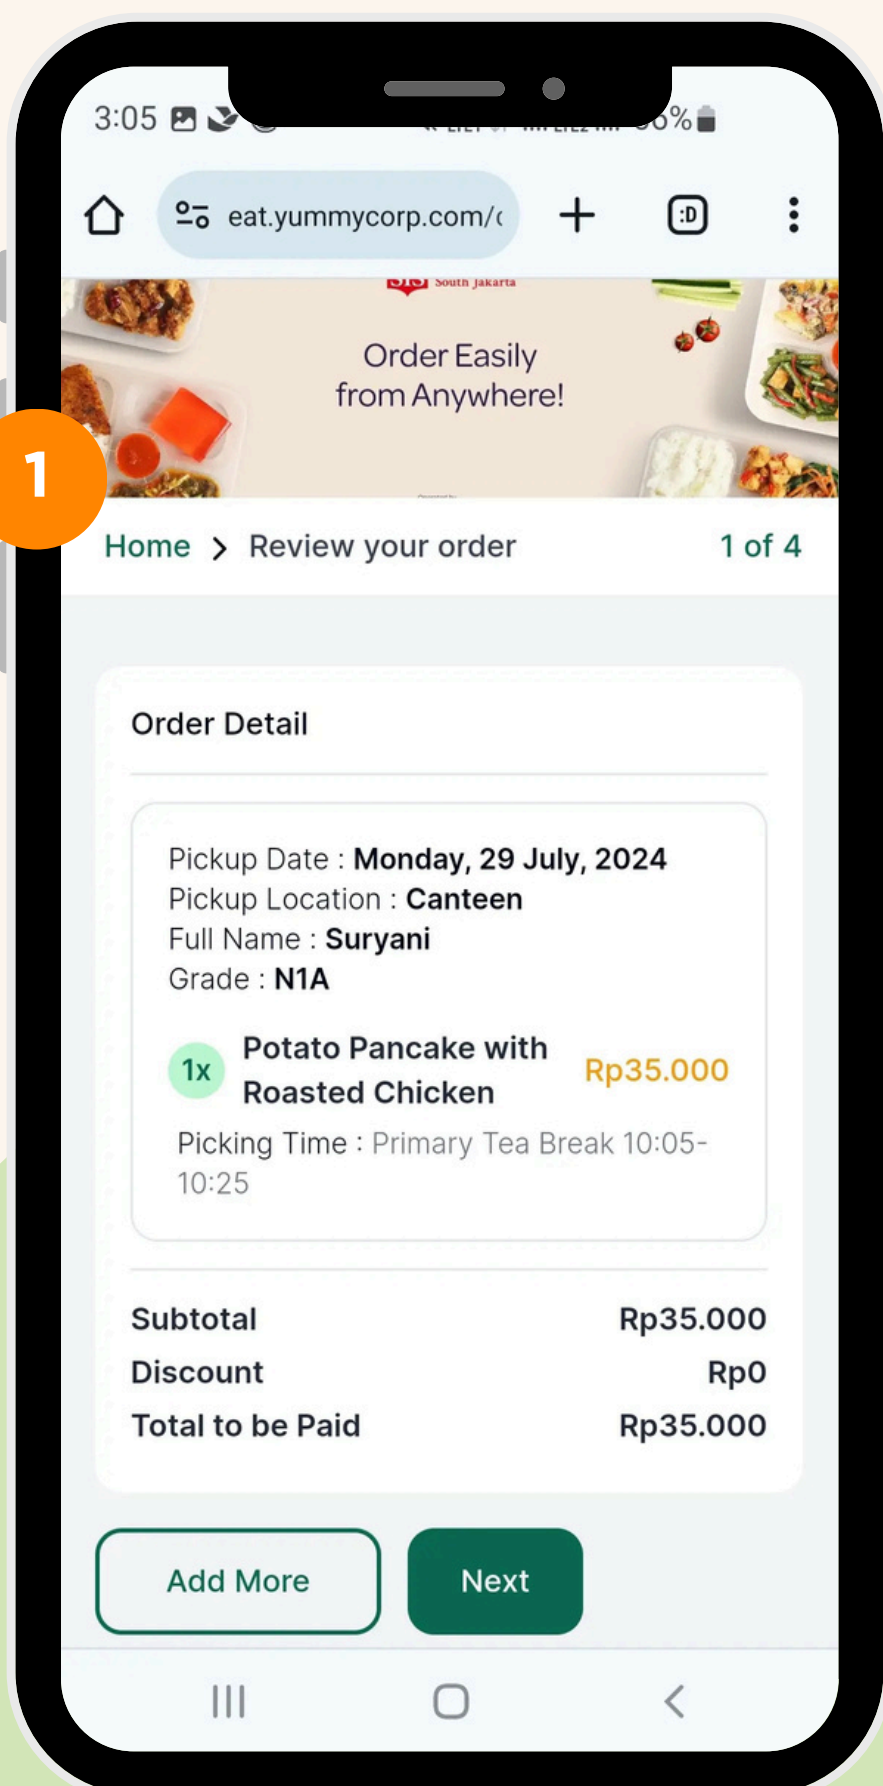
3:05

eat.yummycorp.com/

:D

South Jakarta

Order Easily from Anywhere!

1

Home > Review your order

1 of 4

Order Detail

Pickup Date : Monday, 29 July, 2024
Pickup Location : Canteen
Full Name : Suryani
Grade : N1A

1x Potato Pancake with Roasted Chicken Rp35.000

Picking Time : Primary Tea Break 10:05-10:25

| Subtotal | Rp35.000 |
|---|---|
| Discount | Rp0 |
| Total to be Paid | Rp35.000 |

Add More

Next